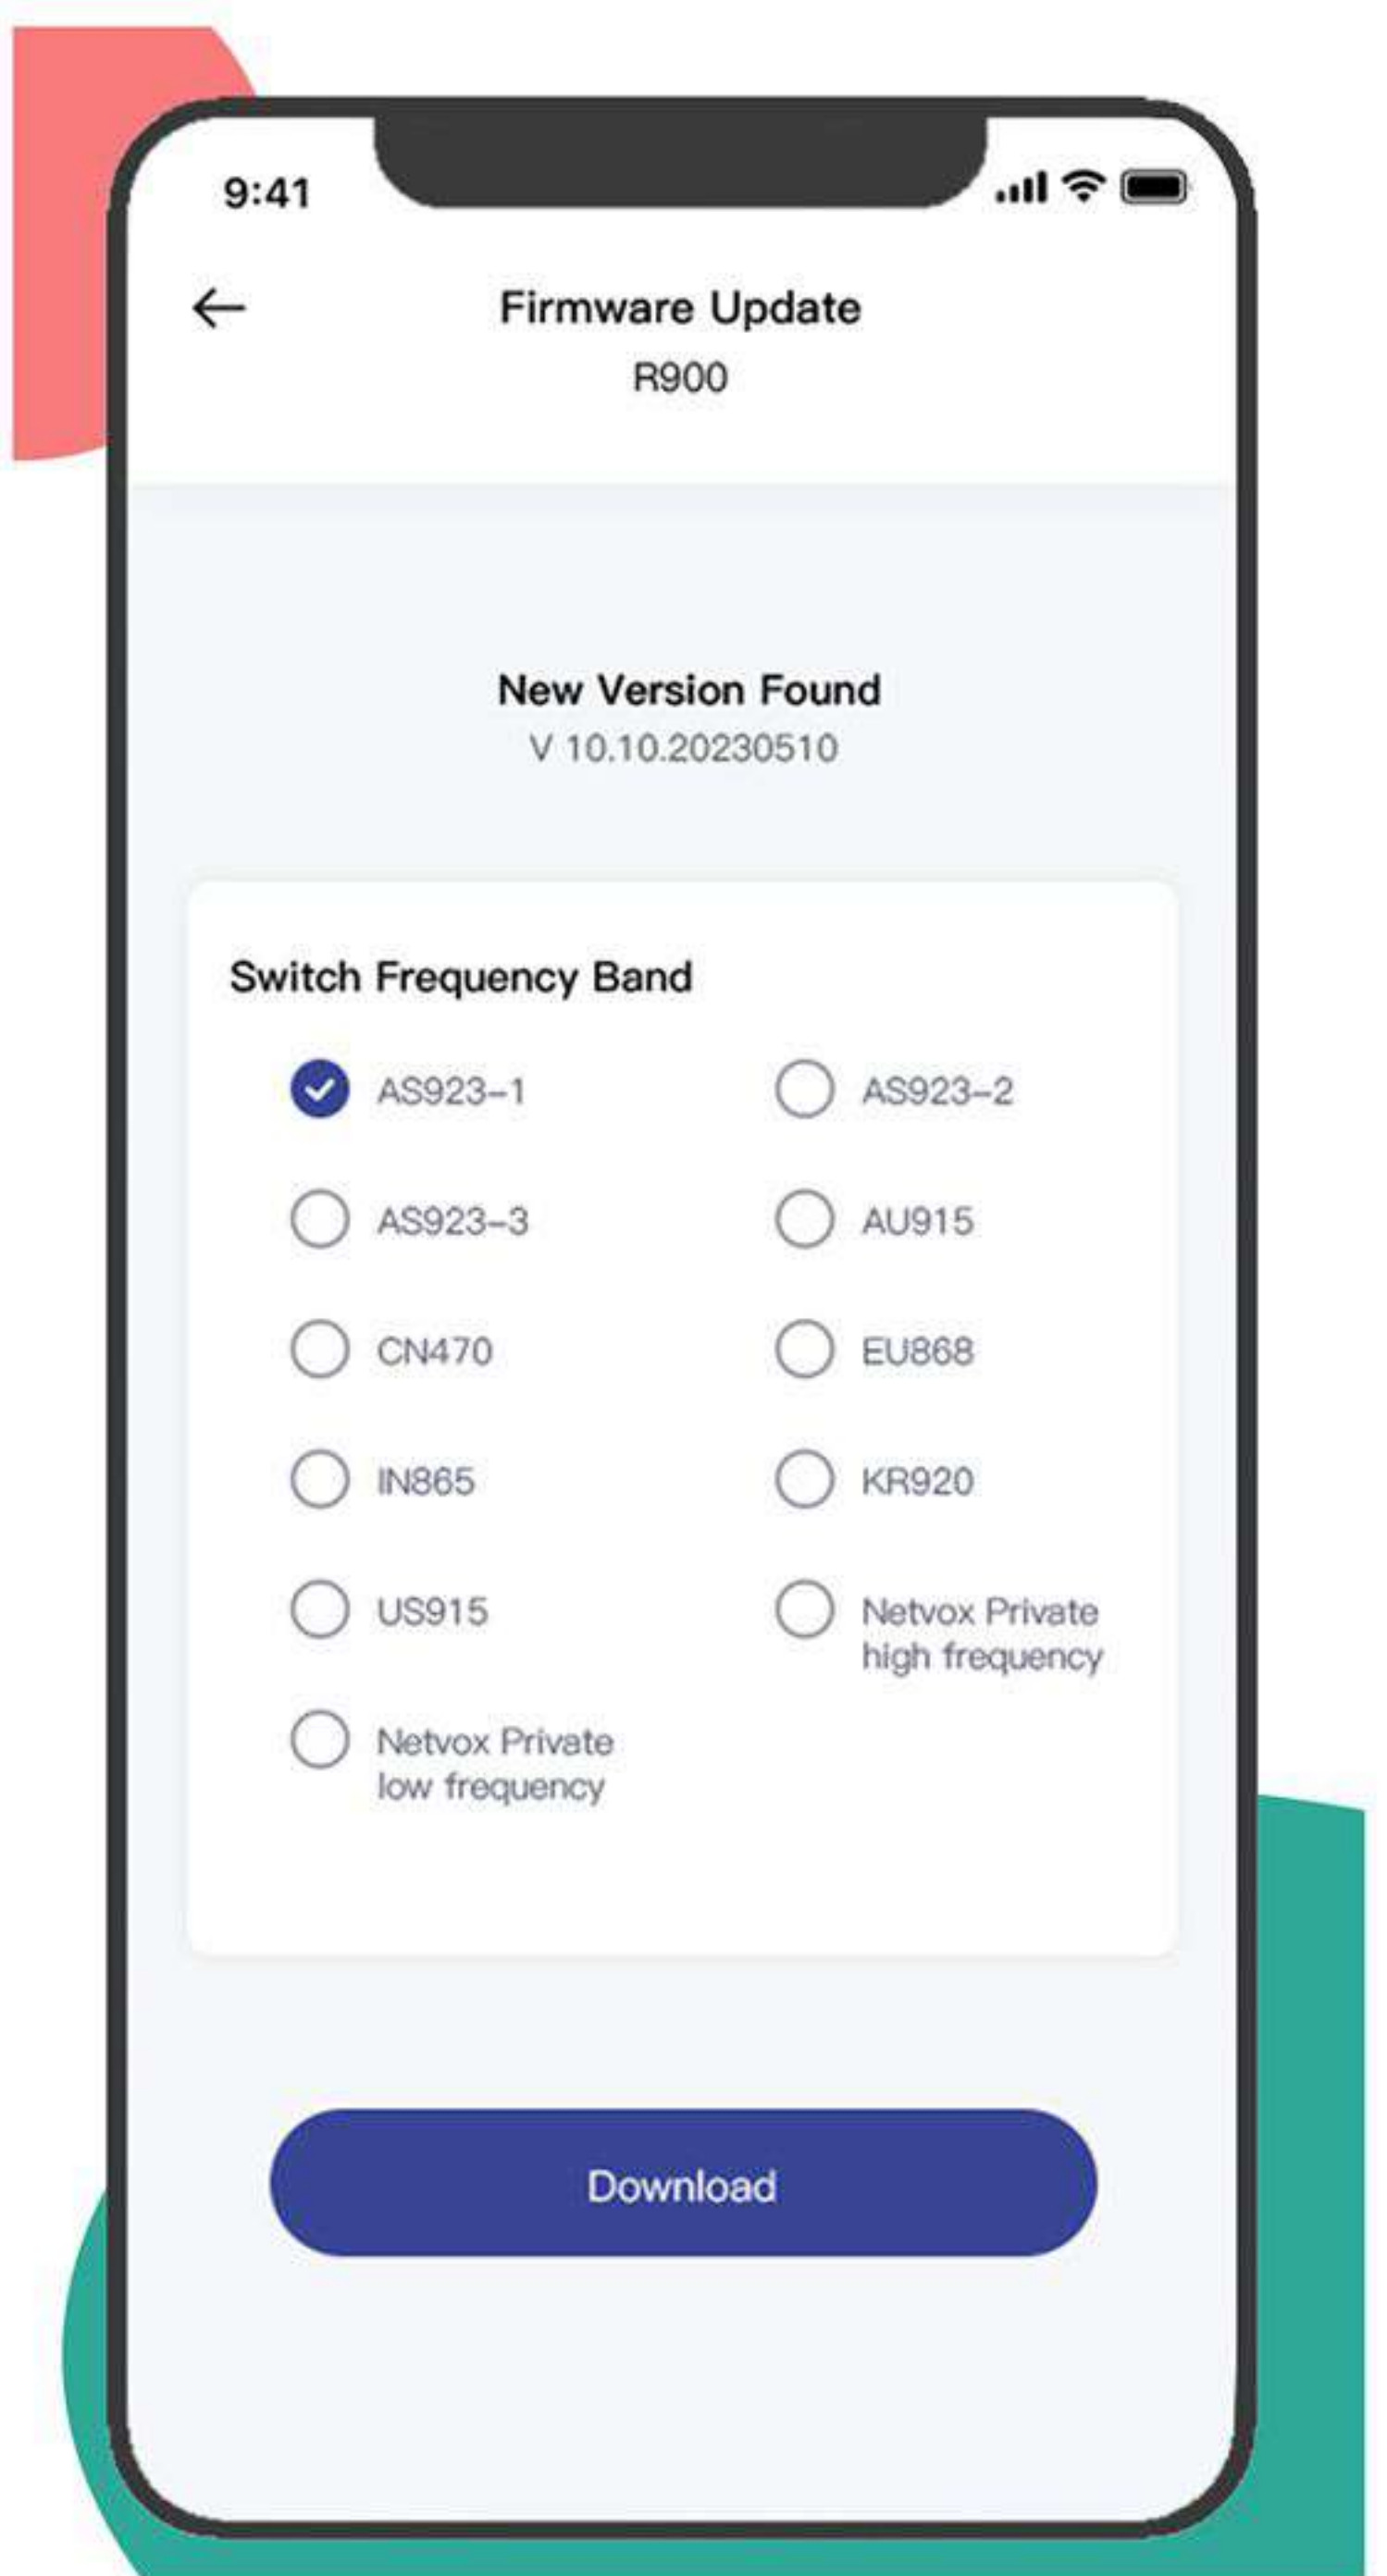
9:41

←

Firmware Update

R900

New Version Found

V 10.10.20230510

Switch Frequency Band

AS923-1

AS923-2

AS923-3

AU915

CN470

EU868

IN865

KR920

US915

Netvox Private high frequency

Netvox Private low frequency

Download